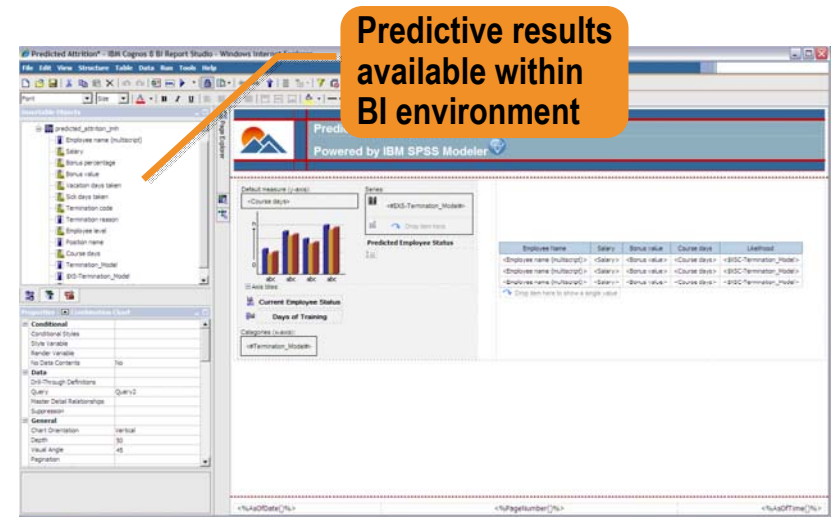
Predictive results available within BI environment

Predicted Attrition* - IBM Cognos 8 BI Report Studio - Windows Internet Explorer

File Edit View Structure Table Data Run Tools Help

Insertable Objects

predicted_attrition_jmh
Employee name (multiscript)
Salary
Bonus percentage
Bonus value
Vacation days taken
Sick days taken
Termination code
Termination reason
Employee level
Position name
Course days
Termination_Model
$XS-Termination_Model

Properties - Combination Chart

Conditional
Conditional Styles
Style Variable
Render Variable
No Data Contents | No
Data
Drill-Through Definitions
Query | Query2
Master Detail Relationships
Suppression
General
Chart Orientation | Vertical
Depth | 50
Visual Angle | 45
Pagination

Page Explorer

Predic
Powered by IBM SPSS Modeler

Default measure (y-axis):
<Course days>

Series:
<#$XS-Termination_Model#>
Drop item here

Predicted Employee Status

abc abc abc abc

Axis titles

Current Employee Status

Days of Training

Categories (x-axis):
<#Termination_Model#>

| Employee Name | Salary | Bonus value | Course days | Likelihood |
|---|---|---|---|---|
| <Employee name (multiscript)> | <Salary> | <Bonus value> | <Course days> | <$XSC-Termination_Model> |
| <Employee name (multiscript)> | <Salary> | <Bonus value> | <Course days> | <$XSC-Termination_Model> |
| <Employee name (multiscript)> | <Salary> | <Bonus value> | <Course days> | <$XSC-Termination_Model> |

Drop item here to show a single value

<%AsOfDate()%> <%PageNumber()%> <%AsOfTime()%>